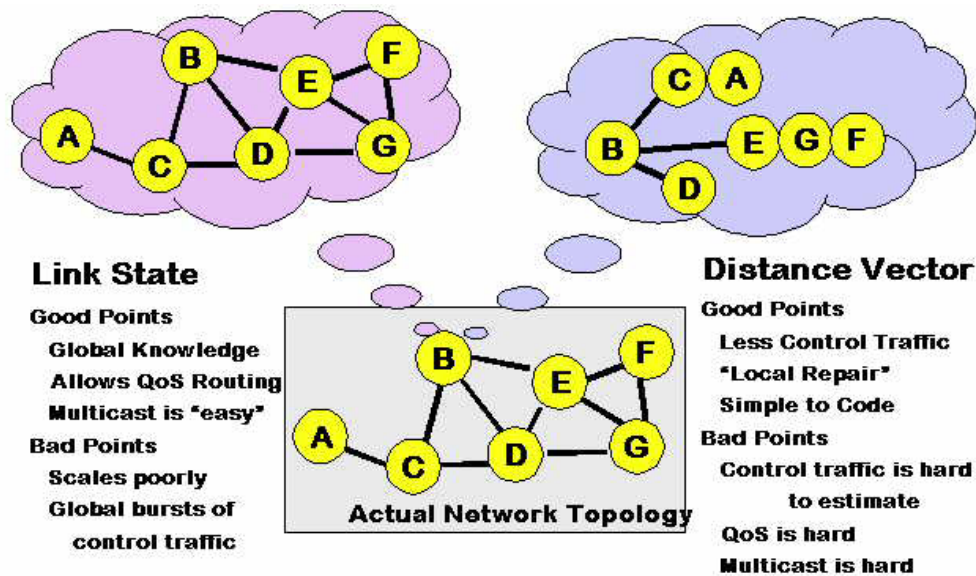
B
F
E
A
C
D
G

C
A
B
E
G
F
D

Link State
Good Points
Global Knowledge
Allows QoS Routing
Multicast is "easy"
Bad Points
Scales poorly
Global bursts of control traffic

B
F
E
A
C
D
G
Actual Network Topology

Distance Vector
Good Points
Less Control Traffic
"Local Repair"
Simple to Code
Bad Points
Control traffic is hard to estimate
QoS is hard
Multicast is hard